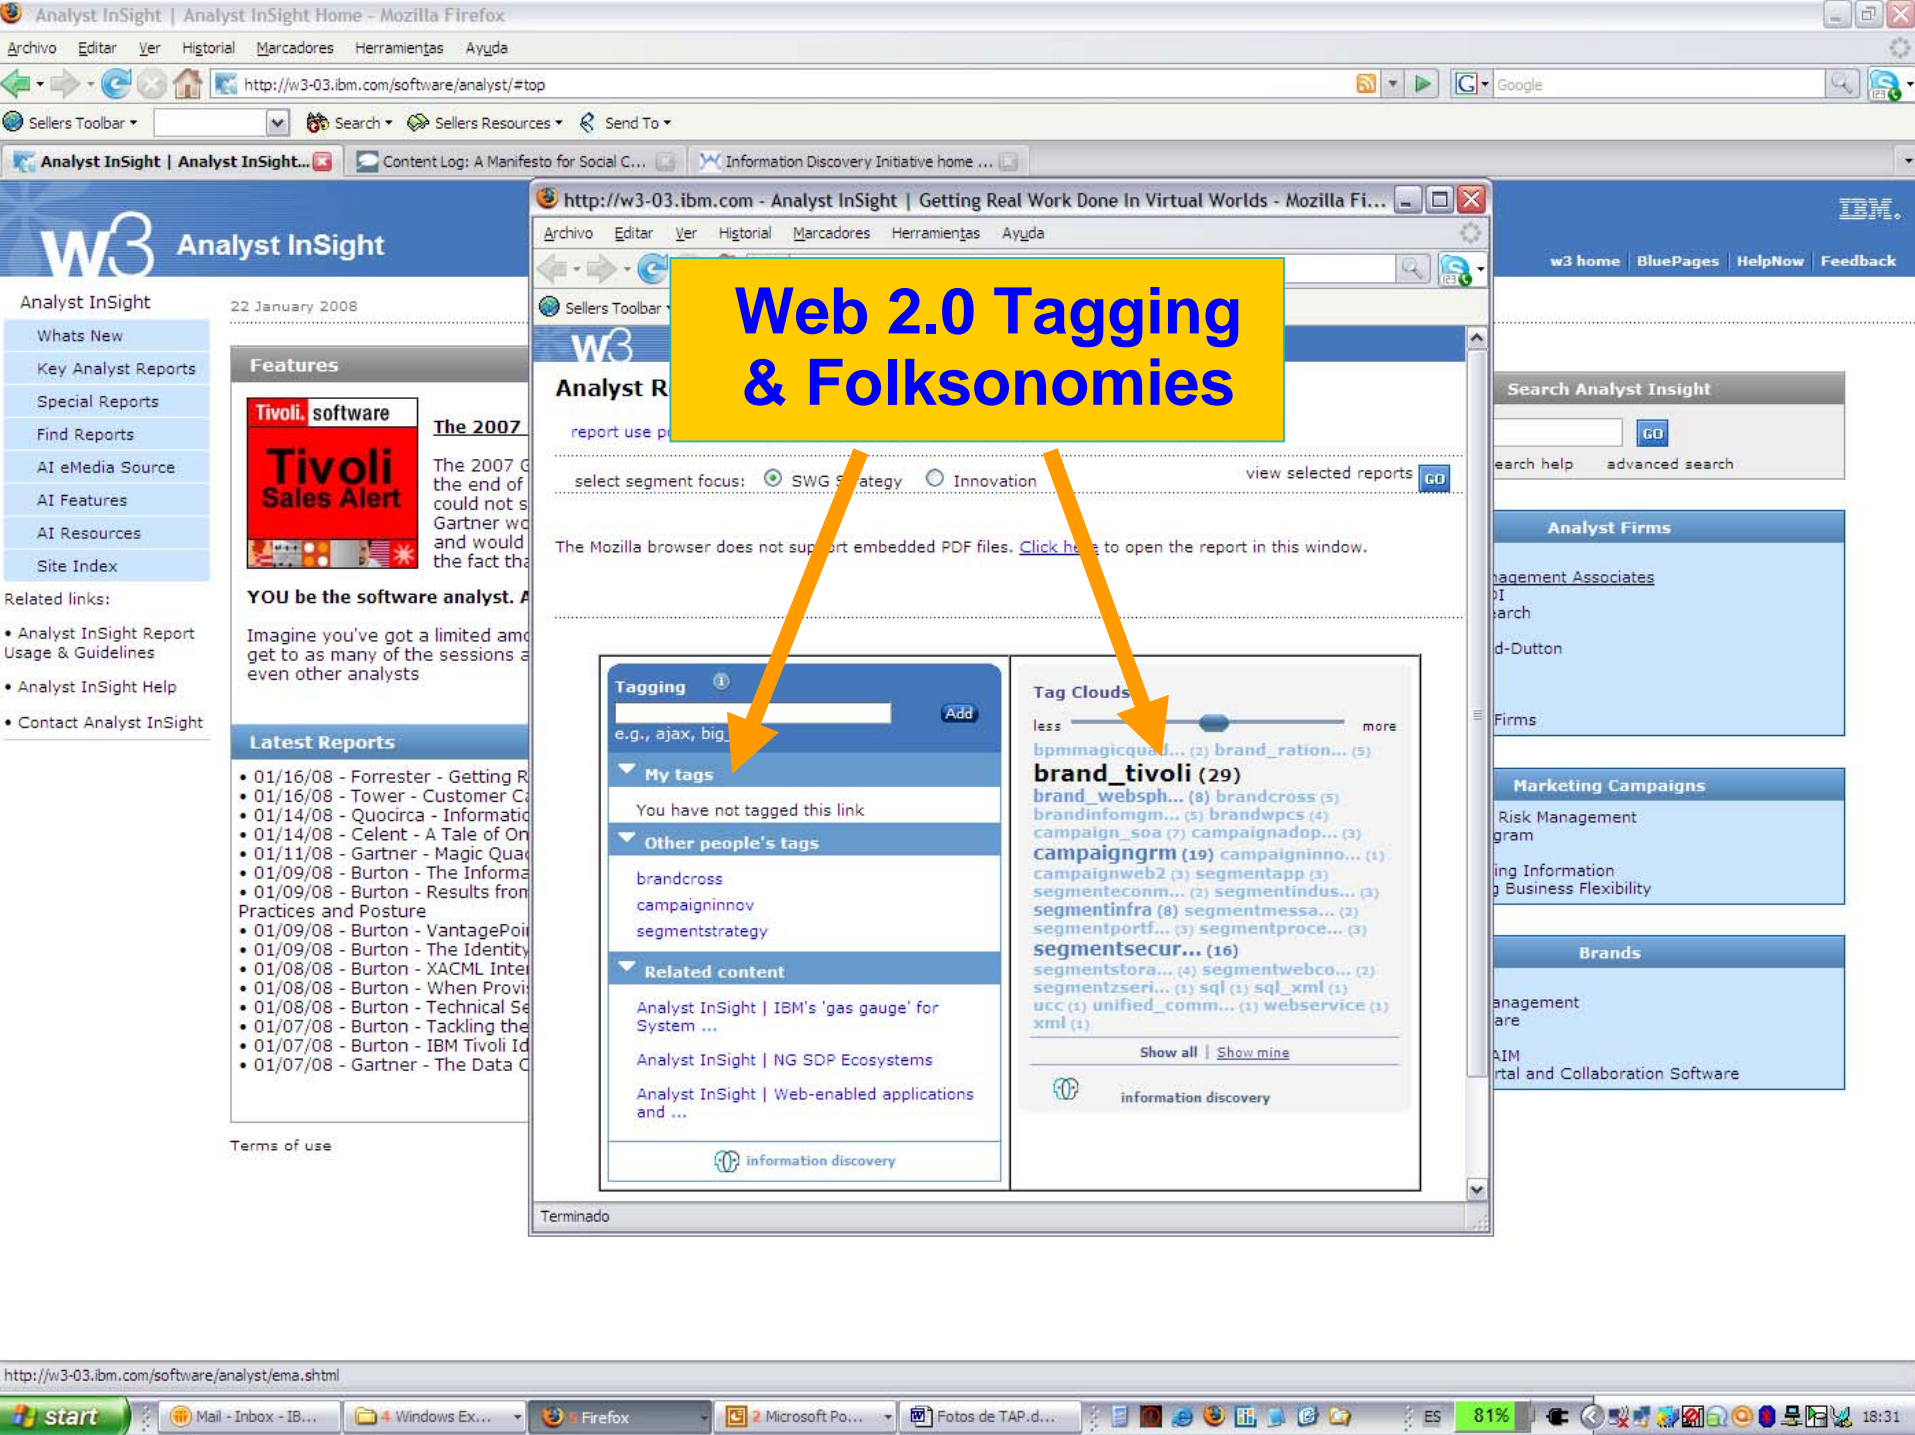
Analyst InSight | Analyst InSight Home - Mozilla Firefox

Archivo Editar Ver Historial Marcadores Herramientas Ayuda

http://w3-03.ibm.com/software/analyst/#top

Google

Sellers Toolbar Search Sellers Resources Send To

Analyst InSight | Analyst InSight... Content Log: A Manifesto for Social C... Information Discovery Initiative home ...

w3 Analyst InSight

IBM.

w3 home | BluePages | HelpNow | Feedback

Analyst InSight

Whats New

Key Analyst Reports

Special Reports

Find Reports

AI eMedia Source

AI Features

AI Resources

Site Index

Related links:

• Analyst InSight Report Usage & Guidelines

• Analyst InSight Help

• Contact Analyst InSight

22 January 2008

Features

Tivoli. software

Tivoli Sales Alert

The 2007

The 2007 G the end of could not s Gartner wo and would the fact tha

YOU be the software analyst. A

Imagine you've got a limited amo get to as many of the sessions a even other analysts

Latest Reports

• 01/16/08 - Forrester - Getting R
• 01/16/08 - Tower - Customer C
• 01/14/08 - Quocirca - Informatio
• 01/14/08 - Celent - A Tale of On
• 01/11/08 - Gartner - Magic Qua
• 01/09/08 - Burton - The Informa
• 01/09/08 - Burton - Results from Practices and Posture
• 01/09/08 - Burton - VantagePoi
• 01/09/08 - Burton - The Identity
• 01/08/08 - Burton - XACML Inte
• 01/08/08 - Burton - When Provi
• 01/08/08 - Burton - Technical Se
• 01/07/08 - Burton - Tackling the
• 01/07/08 - Burton - IBM Tivoli Id
• 01/07/08 - Gartner - The Data C

Terms of use

http://w3-03.ibm.com - Analyst InSight | Getting Real Work Done In Virtual Worlds - Mozilla Fi...

Archivo Editar Ver Historial Marcadores Herramientas Ayuda

Sellers Toolbar

Web 2.0 Tagging & Folksonomies

w3

Analyst R

report use p

select segment focus: SWG Strategy Innovation

view selected reports GO

The Mozilla browser does not support embedded PDF files. Click here to open the report in this window.

Tagging

Add

e.g., ajax, big

My tags

You have not tagged this link

Other people's tags

brandcross
campaigninnov
segmentstrategy

Related content

Analyst InSight | IBM's 'gas gauge' for System ...

Analyst InSight | NG SDP Ecosystems

Analyst InSight | Web-enabled applications and ...

information discovery

Tag Clouds

less more

bpmmagicquad... (2) brand_ration... (5)
brand_tivoli (29)
brand_websph... (8) brandcross (5)
brandinfomgm... (5) brandwpcs (4)
campaign_soa (7) campaignadop... (3)
campaigngrm (19) campaigninno... (1)
campaignweb2 (3) segmentapp (3)
segmenteconm... (2) segmentindus... (3)
segmentinfra (8) segmentmessa... (2)
segmentportf... (3) segmentproce... (3)
segmentsecur... (16)
segmentstora... (4) segmentwebco... (2)
segmentzseri... (1) sql (1) sql_xml (1)
ucc (1) unified_comm... (1) webservice (1)
xml (1)

Show all | Show mine

information discovery

Terminado

Search Analyst Insight

GO

earch help advanced search

Analyst Firms

agement Associates
I
arch
d-Dutton
Firms

Marketing Campaigns

Risk Management
gram
ing Information
Business Flexibility

Brands

anagement
are
AIM
rtal and Collaboration Software

http://w3-03.ibm.com/software/analyst/ema.shtml

start Mail - Inbox - IB... 4 Windows Ex... 5 Firefox 2 Microsoft Po... Fotos de TAP.d... ES 81% 18:31